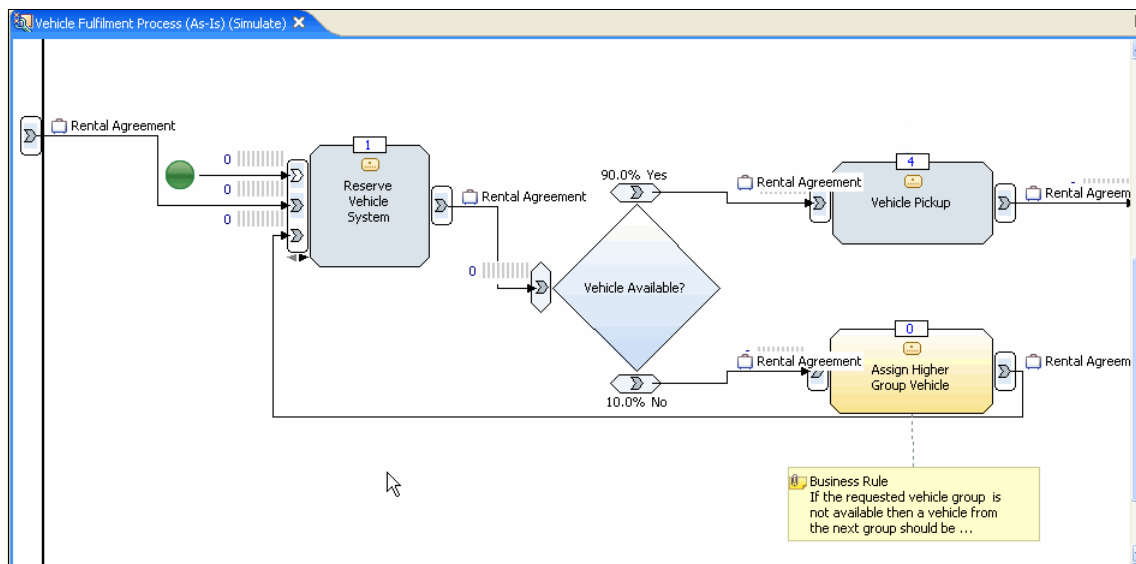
Vehicle Fulfilment Process (As-Is) (Simulate) ✕

Rental Agreement

0
0
0

1
Reserve Vehicle System

Rental Agreement

0

90.0% Yes

Vehicle Available?

10.0% No

Rental Agreement

4
Vehicle Pickup

Rental Agreem

Rental Agreement

0
Assign Higher Group Vehicle

Rental Agreem

Business Rule
If the requested vehicle group is not available then a vehicle from the next group should be ...